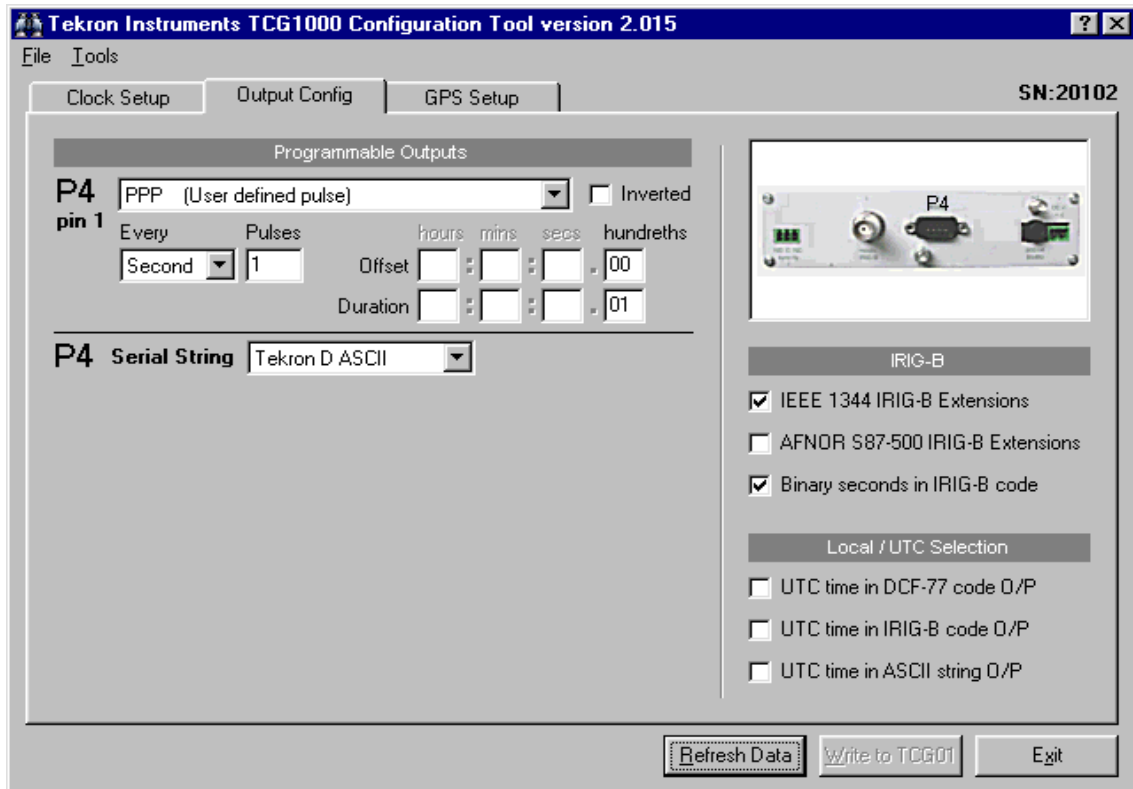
Tekron Instruments TCG1000 Configuration Tool version 2.015

File Tools

Clock Setup | Output Config | GPS Setup

SN:20102

Programmable Outputs

P4 pin 1

PPP (User defined pulse)

Inverted

Every

Pulses

hours mins secs hundredths

Second

1

Offset : : . 00

Duration : : . 01

P4 Serial String Tekron D ASCII

P4

IRIG-B

IEEE 1344 IRIG-B Extensions

AFNOR S87-500 IRIG-B Extensions

Binary seconds in IRIG-B code

Local / UTC Selection

UTC time in DCF-77 code O/P

UTC time in IRIG-B code O/P

UTC time in ASCII string O/P

Refresh Data

Write to TCG01

Exit